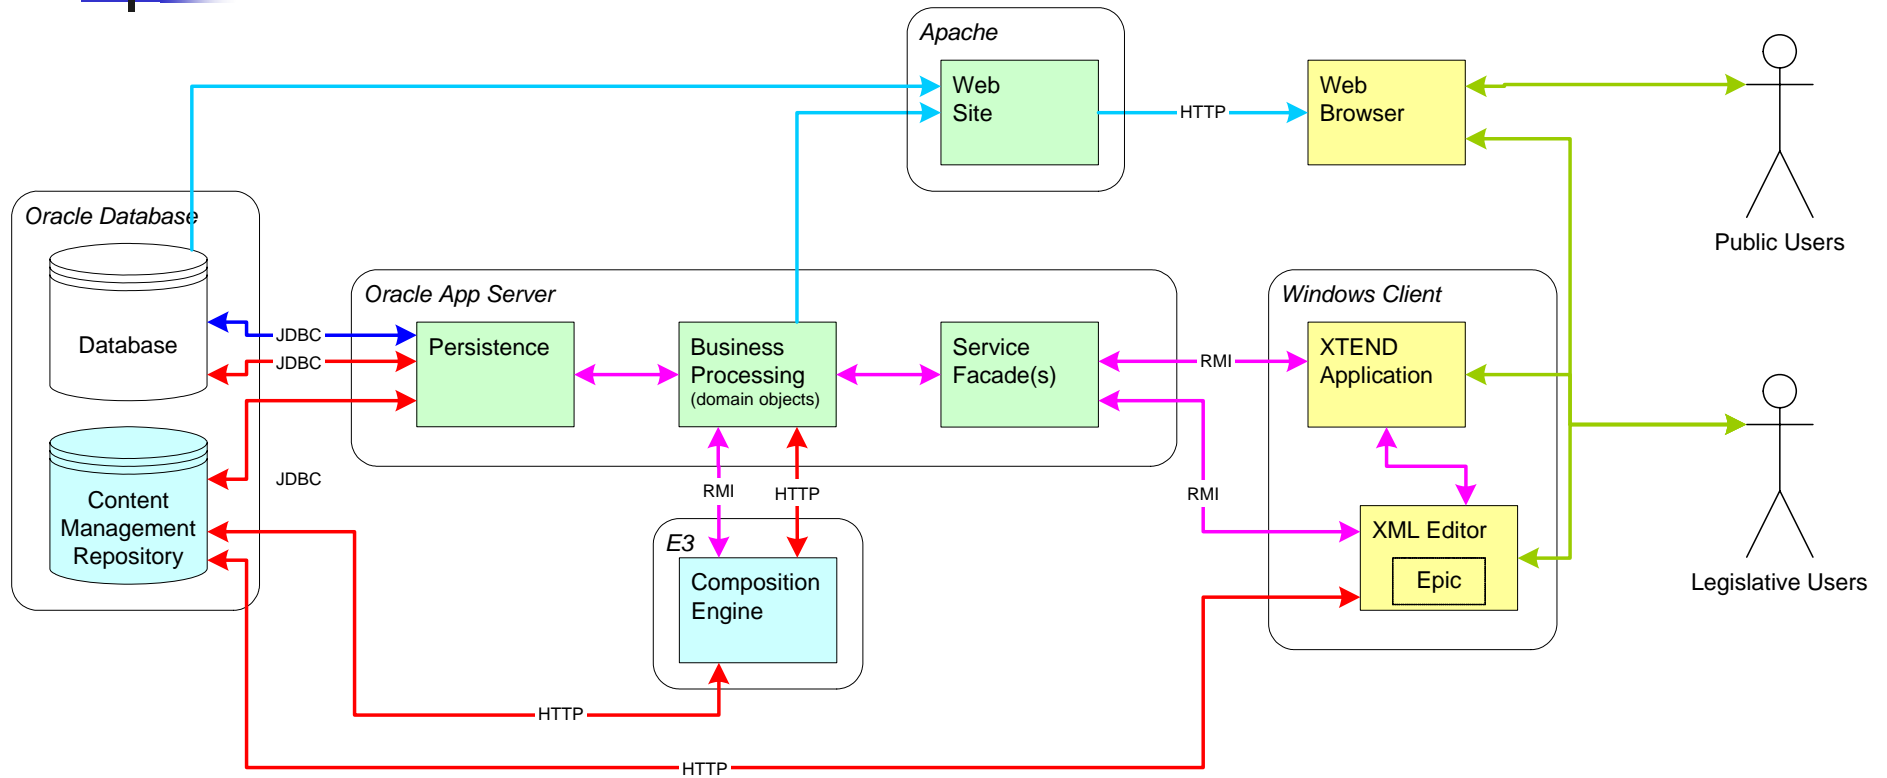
Apache

Web Site

HTTP

Web Browser

Public Users

Oracle Database

Database

JDBC

JDBC

JDBC

Content Management Repository

Oracle App Server

Persistence

Business Processing (domain objects)

Service Facade(s)

RMI

Windows Client

XTEND Application

Legislative Users

RMI

HTTP

RMI

E3

Composition Engine

XML Editor

Epic

HTTP

HTTP